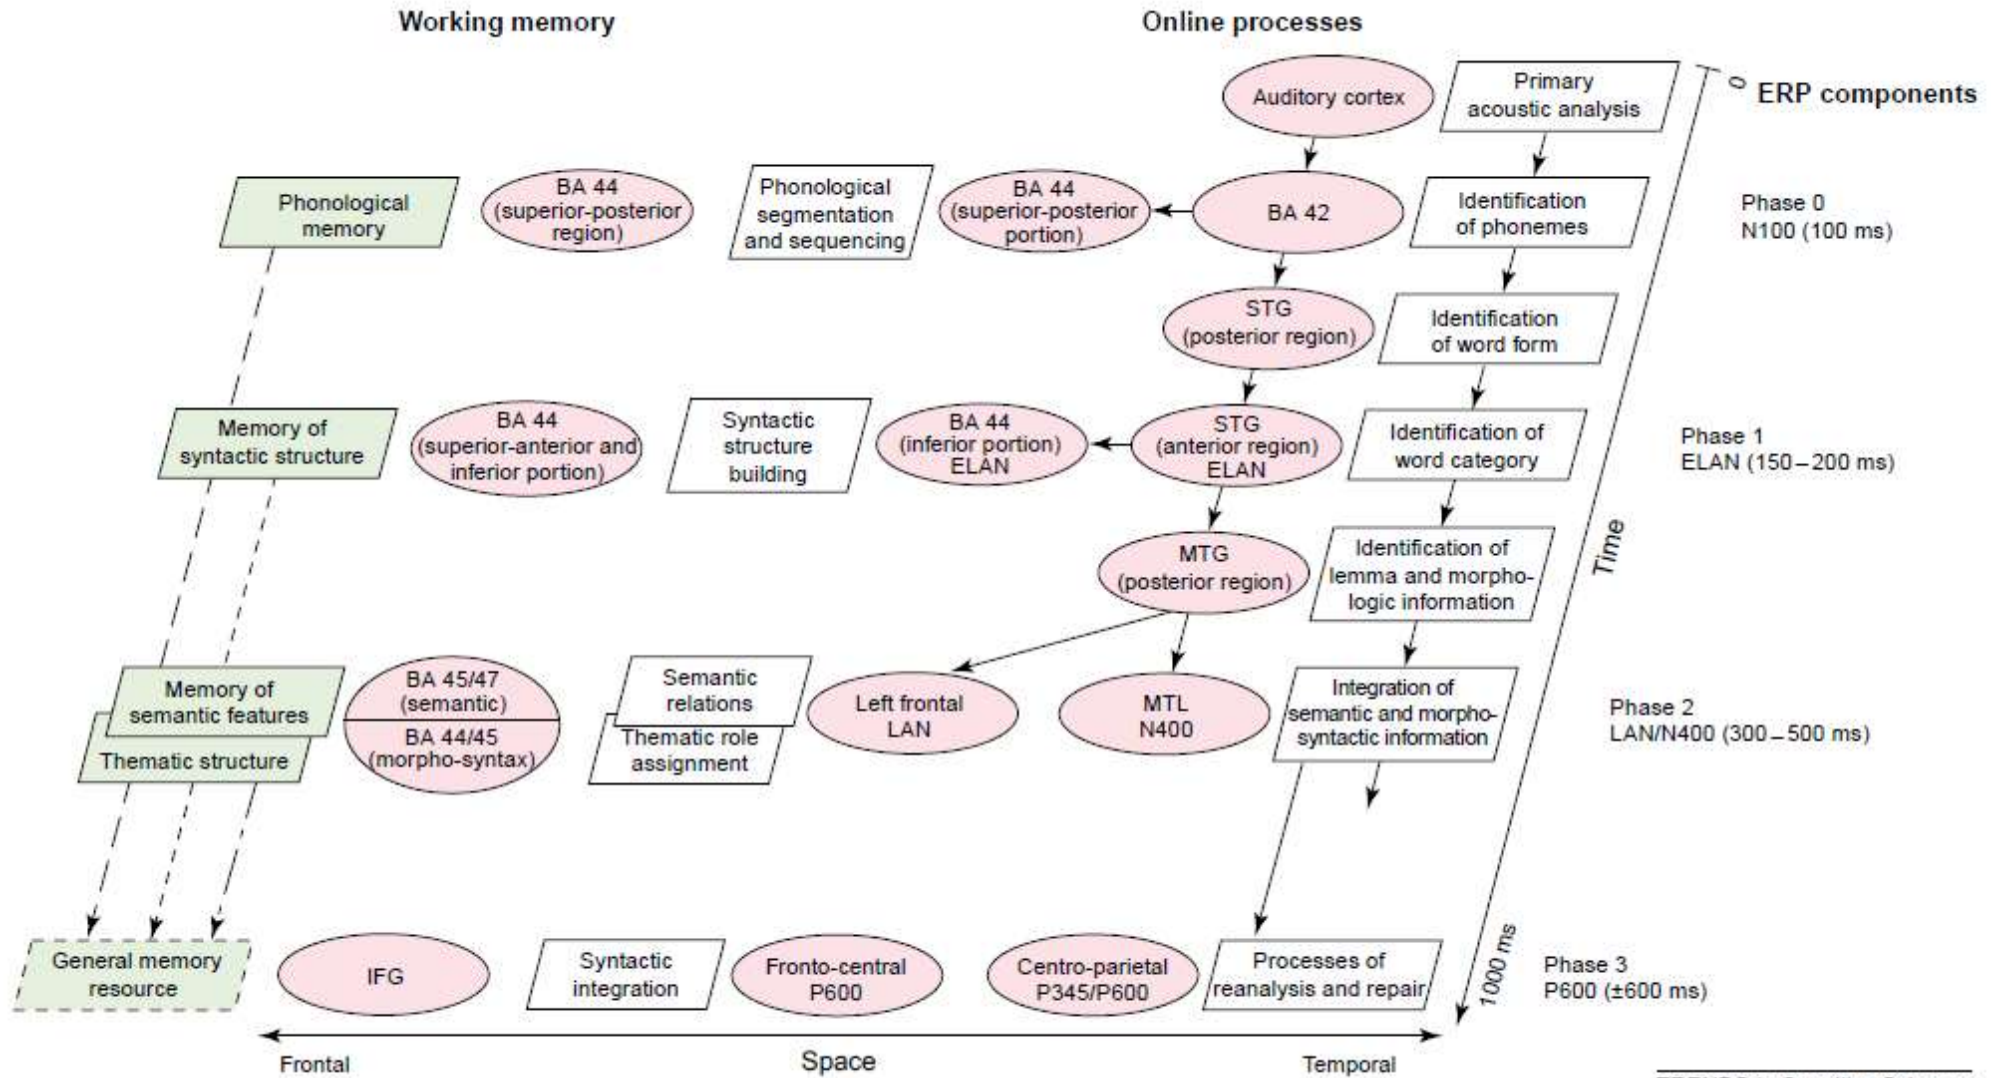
Working memory

Online processes

0

ERP components

Auditory cortex

Primary acoustic analysis

Phonological memory

BA 44 (superior-posterior region)

Phonological segmentation and sequencing

BA 44 (superior-posterior portion)

BA 42

Identification of phonemes

Phase 0
N100 (100 ms)

STG (posterior region)

Identification of word form

Memory of syntactic structure

BA 44 (superior-anterior and inferior portion)

Syntactic structure building

BA 44 (inferior portion) ELAN

STG (anterior region) ELAN

Identification of word category

Phase 1
ELAN (150 – 200 ms)

MTG (posterior region)

Identification of lemma and morphologic information

Time

Memory of semantic features

Thematic structure

BA 45/47 (semantic)

BA 44/45 (morpho-syntax)

Semantic relations

Thematic role assignment

Left frontal LAN

MTL N400

Integration of semantic and morphosyntactic information

Phase 2
LAN/N400 (300 – 500 ms)

General memory resource

IFG

Syntactic integration

Fronto-central P600

Centro-parietal P345/P600

Processes of reanalysis and repair

1000 ms

Phase 3
P600 (±600 ms)

Frontal

Space

Temporal